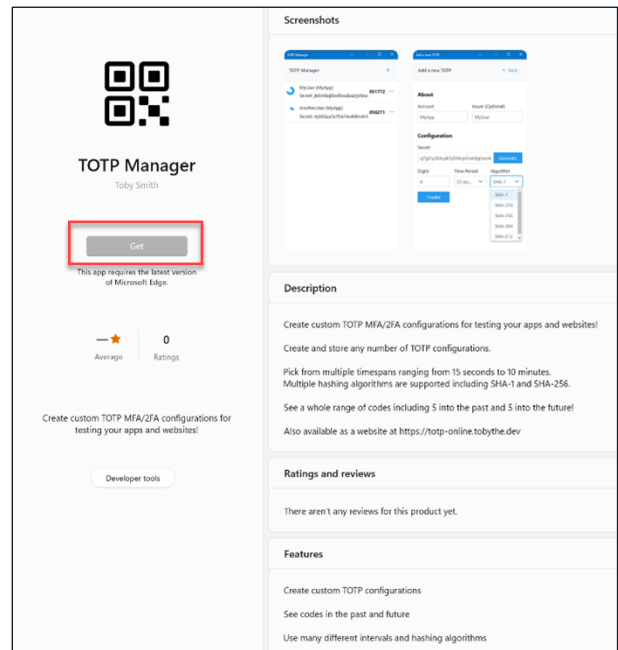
TOTP Manager

Toby Smith

Get

This app requires the latest version of Microsoft Edge.

—★
Average

0
Ratings

Create custom TOTP MFA/2FA configurations for testing your apps and websites!

Developer tools

Screenshots

TOTP Manager

TOTP Manager +

MyUser (MyApp)
Secret: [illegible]
951772

AnotherUser (MyApp)
Secret: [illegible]
056271

Add a new TOTP

Add a new TOTP

< Back

About

Account
MyApp

Issuer (Optional)
MyUser

Configuration

Secret
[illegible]

Generate

Digits
6

Time Period
30 sec

Algorithm
SHA-1

Create

SHA-1
SHA-224
SHA-256
SHA-384
SHA-512

Description

Create custom TOTP MFA/2FA configurations for testing your apps and websites!

Create and store any number of TOTP configurations.

Pick from multiple timespans ranging from 15 seconds to 10 minutes.
Multiple hashing algorithms are supported including SHA-1 and SHA-256.

See a whole range of codes including 5 into the past and 5 into the future!

Also available as a website at https://totp-online.tobythe.dev

Ratings and reviews

There aren't any reviews for this product yet.

Features

Create custom TOTP configurations

See codes in the past and future

Use many different intervals and hashing algorithms